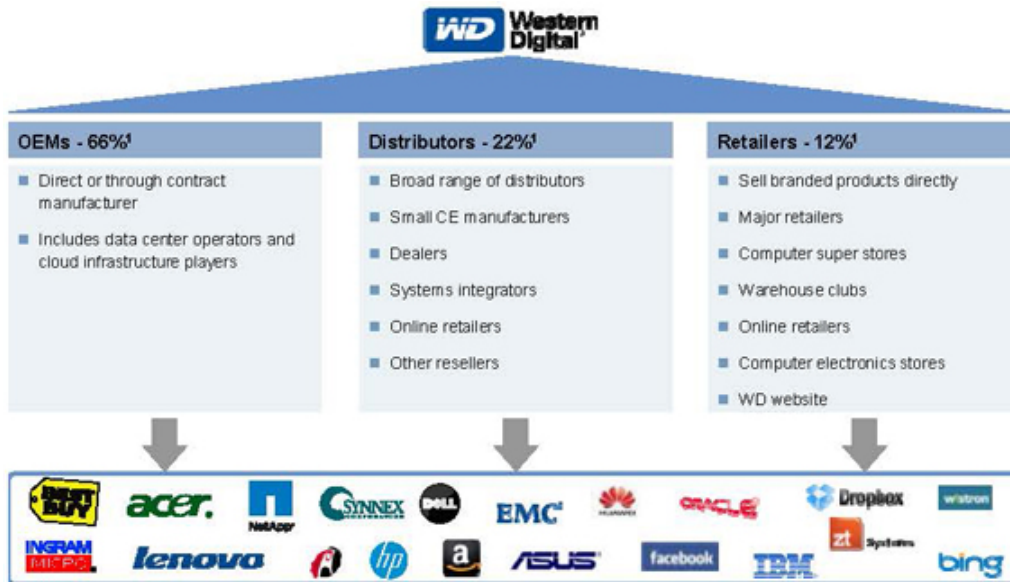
WD Western Digital

OEMs - 66%¹

- Direct or through contract manufacturer
- Includes data center operators and cloud infrastructure players

Distributors - 22%¹

- Broad range of distributors
- Small CE manufacturers
- Dealers
- Systems integrators
- Online retailers
- Other resellers

Retailers - 12%¹

- Sell branded products directly
- Major retailers
- Computer super stores
- Warehouse clubs
- Online retailers
- Computer electronics stores
- WD website

BEST BUY acer NetApp SYNNEX DELL EMC² HUAWEI ORACLE Dropbox wistron
INGRAM MICRO lenovo hp a ASUS facebook IBM zt Systems bing